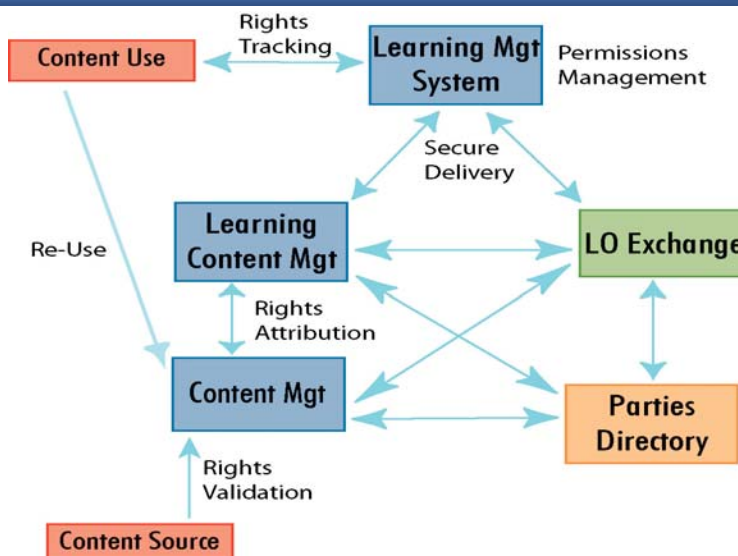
Content Use

Rights Tracking

Learning Mgt System

Permissions Management

Secure Delivery

Re-Use

Learning Content Mgt

LO Exchange

Rights Attribution

Content Mgt

Parties Directory

Rights Validation

Content Source